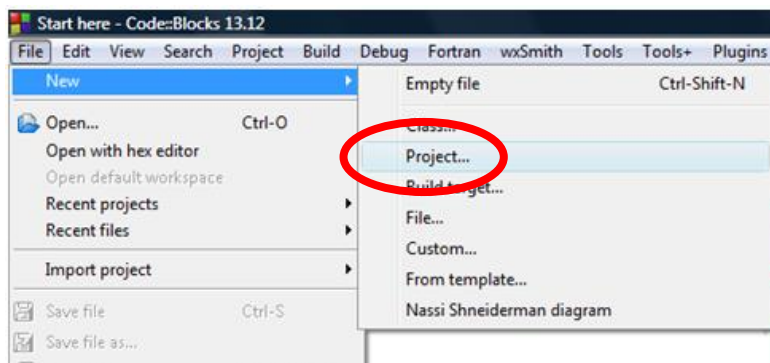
Start here - Code::Blocks 13.12

File Edit View Search Project Build Debug Fortran wxSmith Tools Tools+ Plugins

New
Open... Ctrl-O
Open with hex editor
Open default workspace
Recent projects
Recent files
Import project
Save file Ctrl-S
Save file as...

Empty file Ctrl-Shift-N
Class...
Project...
Build target...
File...
Custom...
From template...
Nassi Shneiderman diagram